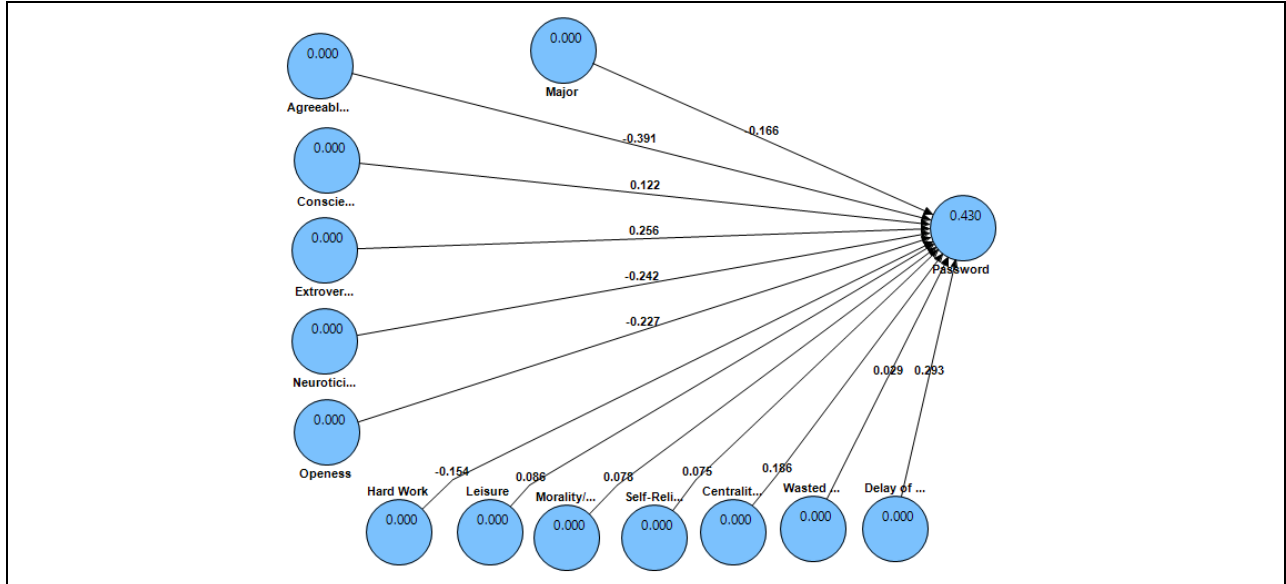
0.000
Agreeabl...

0.000
Major

0.166

-0.391

0.000
Conscie...

0.122

0.430
Password

0.000
Extrover...

0.256

-0.242

0.000
Neurotici...

-0.227

0.000
Openess

0.029

0.293

-0.154

0.086

0.078

0.075

0.186

Hard Work
0.000

Leisure
0.000

Morality/...
0.000

Self-Reli...
0.000

Centralit...
0.000

Wasted ...
0.000

Delay of ...
0.000